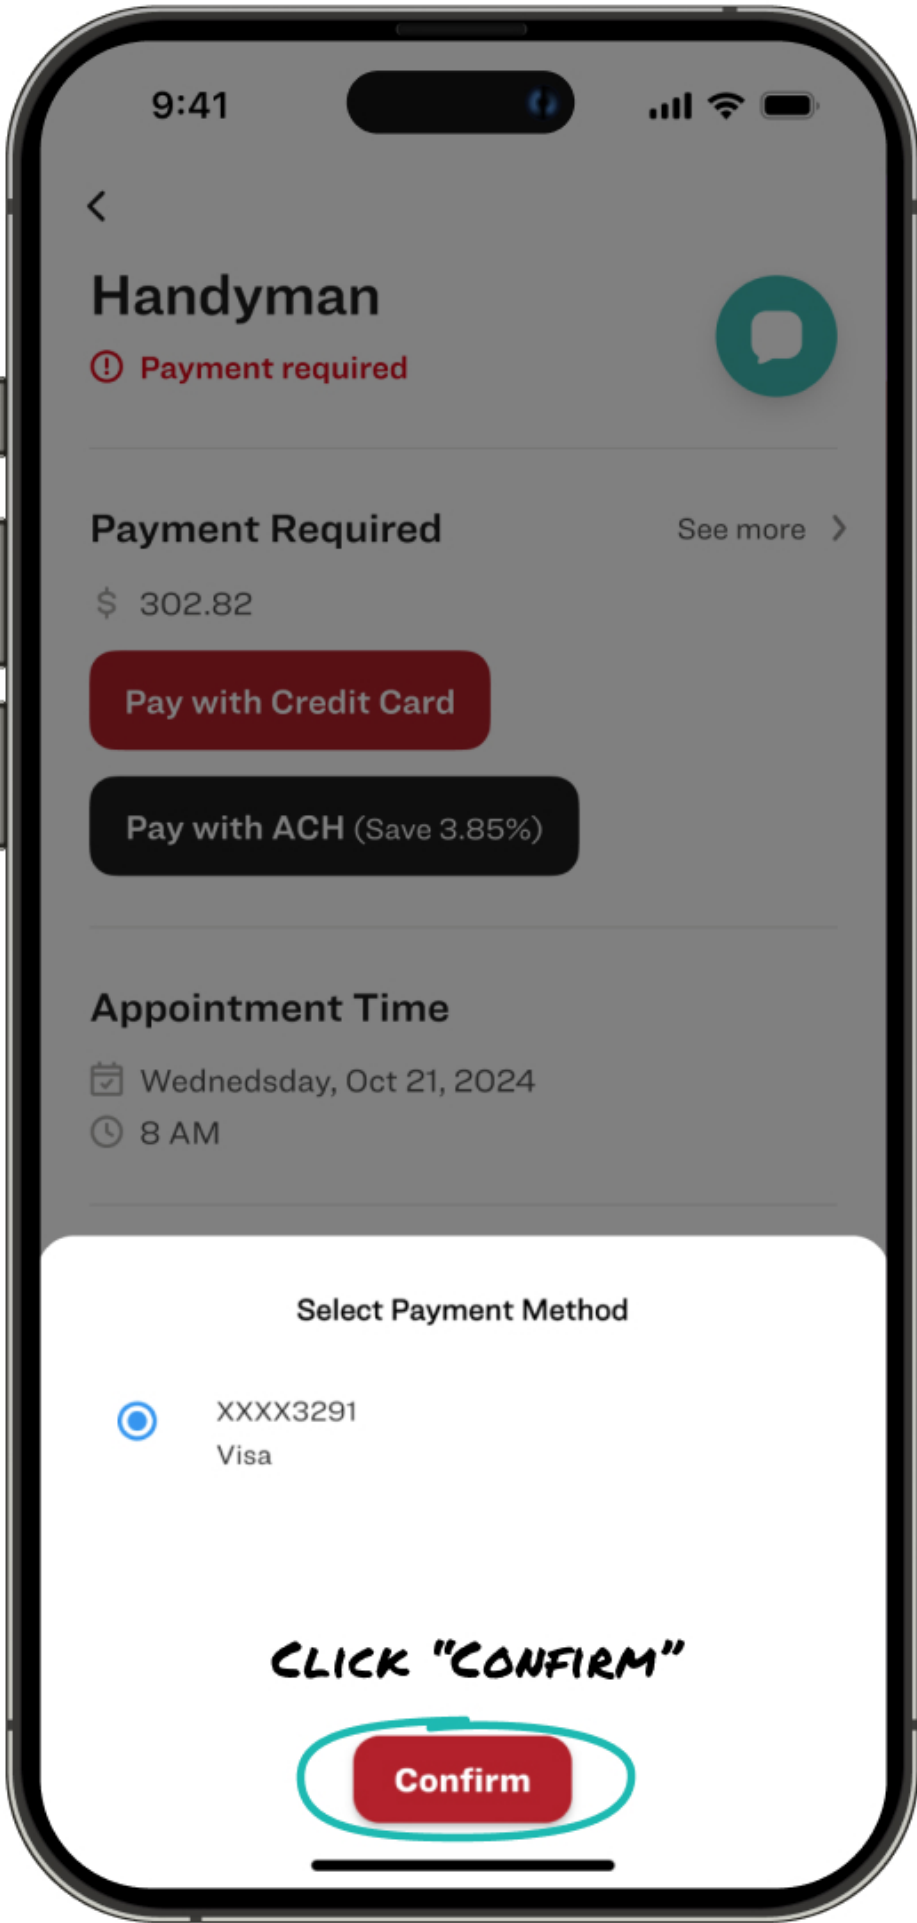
9:41

Handyman

Payment required

Payment Required

See more

$ 302.82

Pay with Credit Card

Pay with ACH (Save 3.85%)

Appointment Time

Wednedsday, Oct 21, 2024

8 AM

Select Payment Method

XXXX3291
Visa

CLICK "CONFIRM"

Confirm